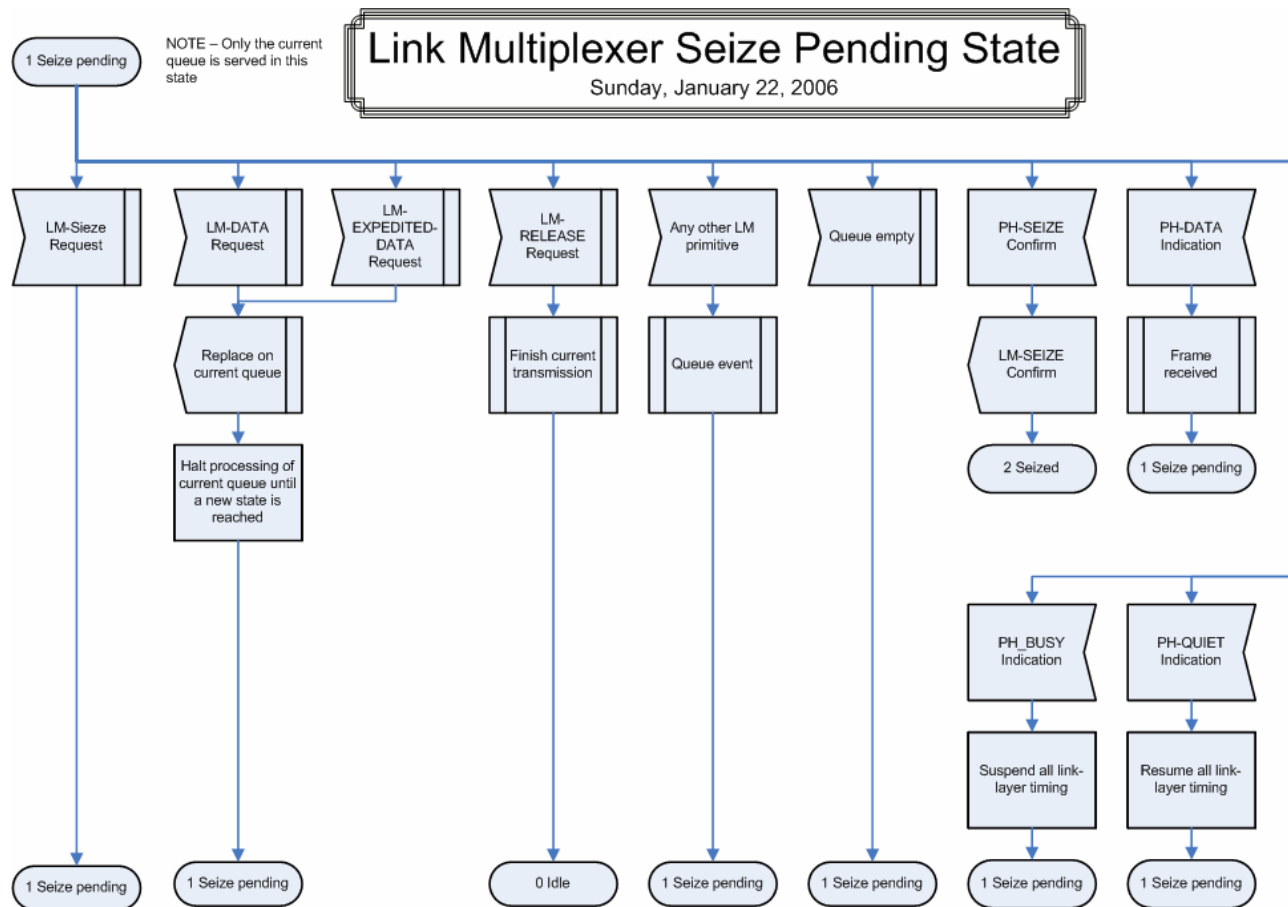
1 Seize pending

NOTE – Only the current queue is served in this state

Link Multiplexer Seize Pending State
Sunday, January 22, 2006

LM-Sieze Request

1 Seize pending

LM-DATA Request

LM-EXPEDITED-DATA Request

Replace on current queue

Halt processing of current queue until a new state is reached

1 Seize pending

LM-RELEASE Request

Finish current transmission

0 Idle

Any other LM primitive

Queue event

1 Seize pending

Queue empty

1 Seize pending

PH-SEIZE Confirm

LM-SEIZE Confirm

2 Seized

PH-DATA Indication

Frame received

1 Seize pending

PH_BUSY Indication

Suspend all link-layer timing

1 Seize pending

PH-QUIET Indication

Resume all link-layer timing

1 Seize pending